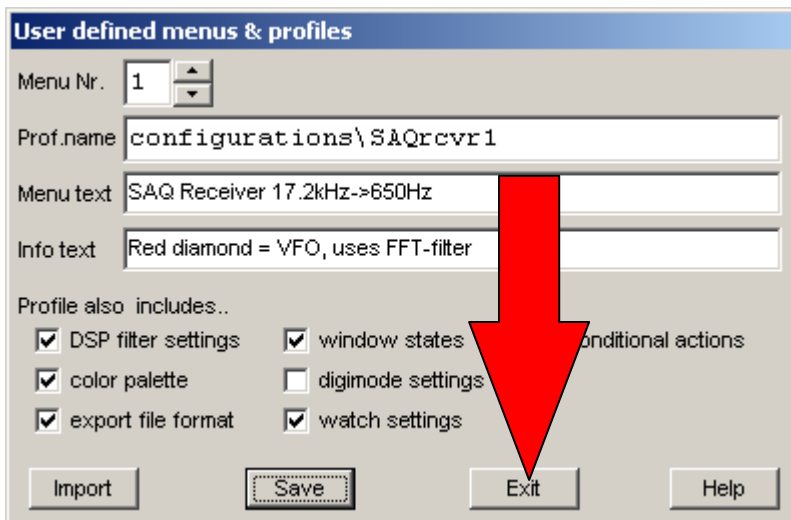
User defined menus & profiles

Menu Nr. 1

Prof.name configurations\SAQrcvr1

Menu text SAQ Receiver 17.2kHz->650Hz

Info text Red diamond = VFO, uses FFT-filter

Profile also includes..

DSP filter settings
window states
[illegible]onditional actions
color palette
digimode settings
export file format
watch settings

Import
Save
Exit
Help